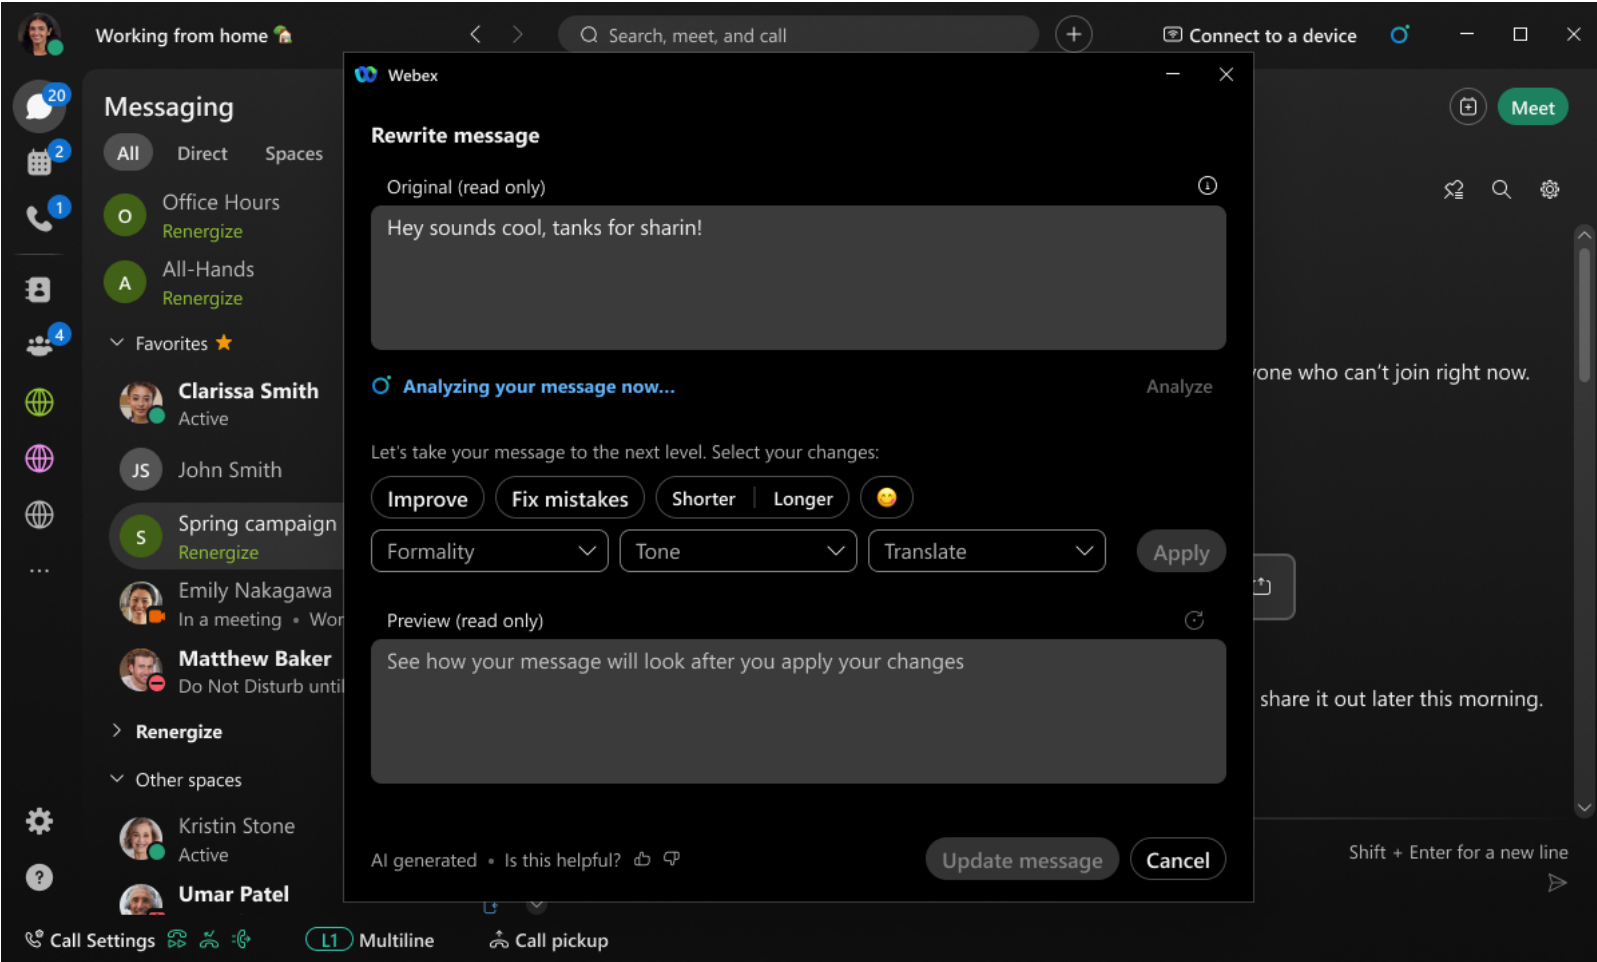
Working from home 🏠

Search, meet, and call

Connect to a device

20
2
1
4
...

Messaging

All Direct Spaces

O Office Hours
Renergize

A All-Hands
Renergize

Favorites ★

Clarissa Smith
Active

JS John Smith

S Spring campaign
Renergize

Emily Nakagawa
In a meeting • Wor

Matthew Baker
Do Not Disturb until

Renergize

Other spaces

Kristin Stone
Active

Umar Patel

Webex

Rewrite message

Original (read only)

Hey sounds cool, tanks for sharin!

Analyzing your message now...

Analyze

Let's take your message to the next level. Select your changes:

Improve | Fix mistakes | Shorter | Longer | 😊

Formality | Tone | Translate | Apply

Preview (read only)

See how your message will look after you apply your changes

AI generated • Is this helpful?

Update message | Cancel

Meet

one who can't join right now.

share it out later this morning.

Shift + Enter for a new line

Call Settings

L1 Multiline

Call pickup